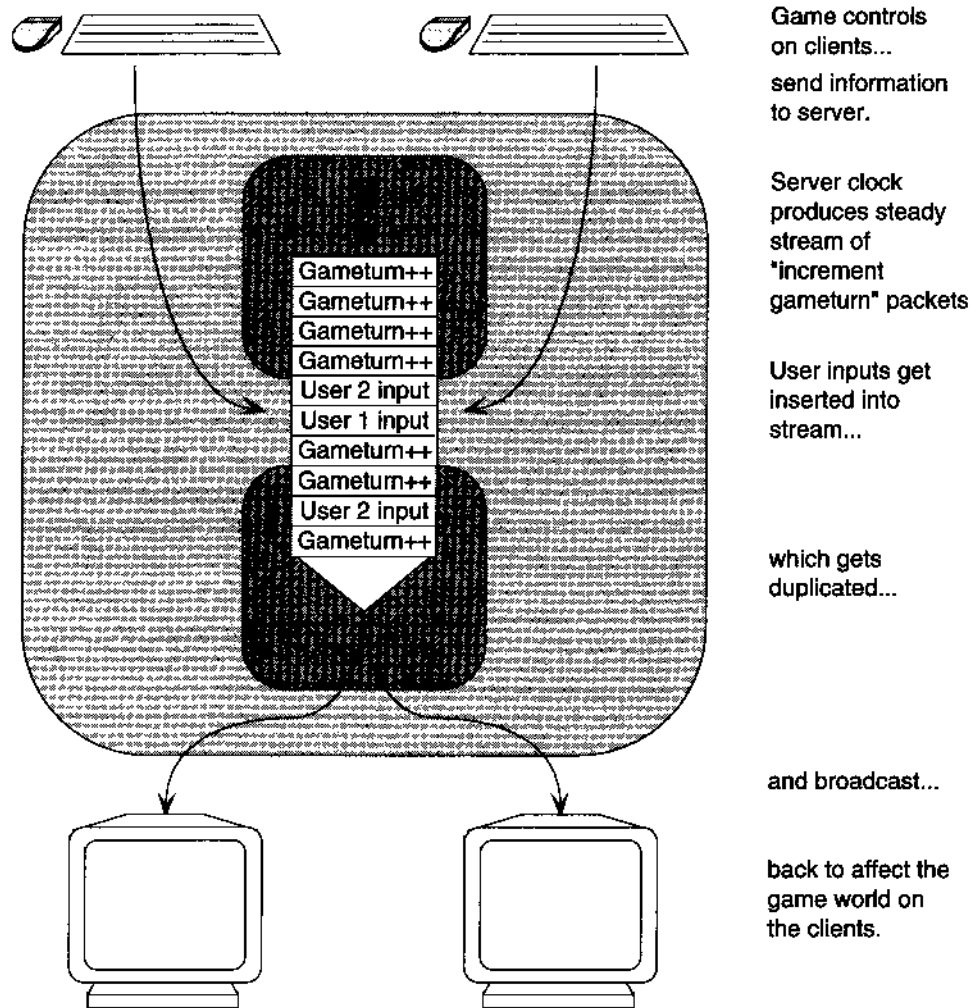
Game controls on clients...

send information to server.

Server clock produces steady stream of "increment gameturn" packets

User inputs get inserted into stream...

which gets duplicated...

and broadcast...

back to affect the game world on the clients.

Gameturn++
Gameturn++
Gameturn++
Gameturn++
User 2 input
User 1 input
Gameturn++
Gameturn++
User 2 input
Gameturn++